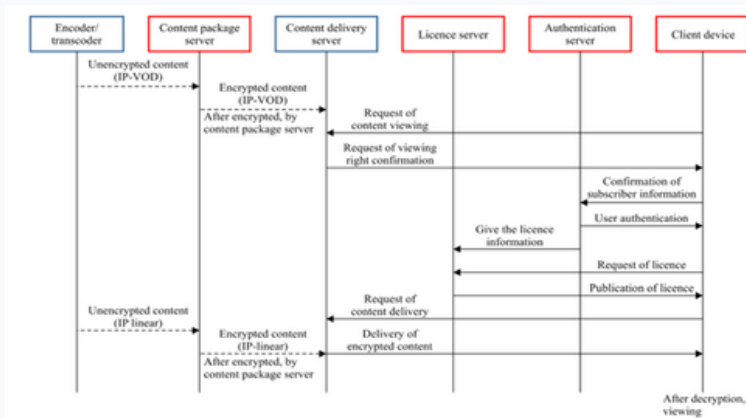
Encoder/
transcoder

Content package
server

Content delivery
server

Licence server

Authentication
server

Client device

Unencrypted content
(IP-VOD)

Encrypted content
(IP-VOD)

After encrypted, by
content package server

Request of
content viewing

Request of viewing
right confirmation

Confirmation of
subscriber information

User authentication

Give the licence
information

Request of licence

Publication of licence

Request of
content delivery

Unencrypted content
(IP linear)

Encrypted content
(IP-linear)

Delivery of
encrypted content

After encrypted, by
content package server

After decryption,
viewing